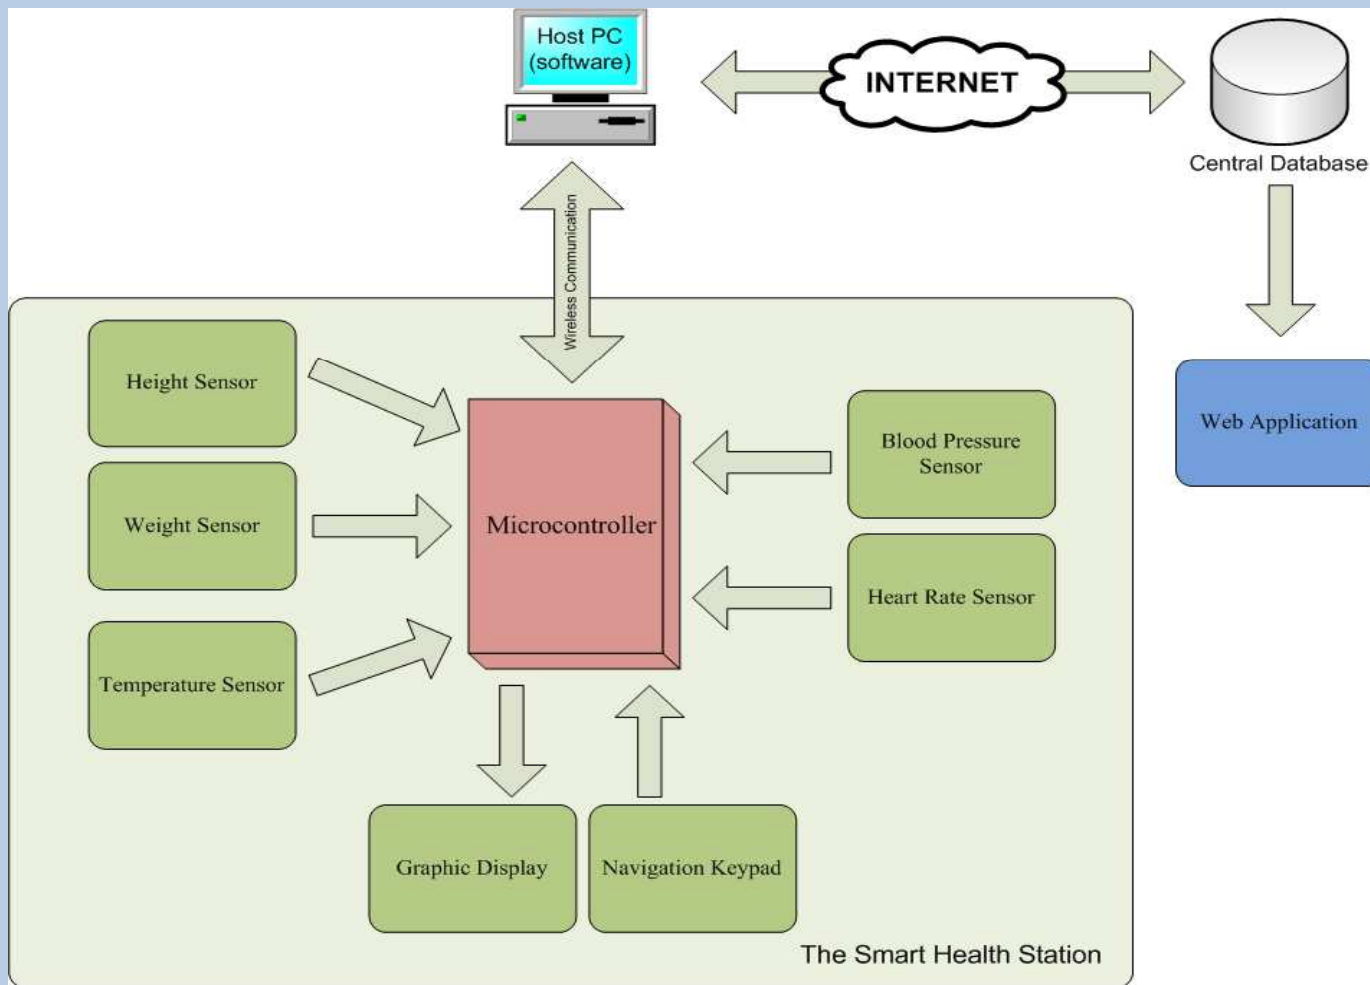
Host PC
(software)

INTERNET

Central Database

Wireless Communication

Web Application

Height Sensor

Weight Sensor

Temperature Sensor

Microcontroller

Blood Pressure Sensor

Heart Rate Sensor

Graphic Display

Navigation Keypad

The Smart Health Station